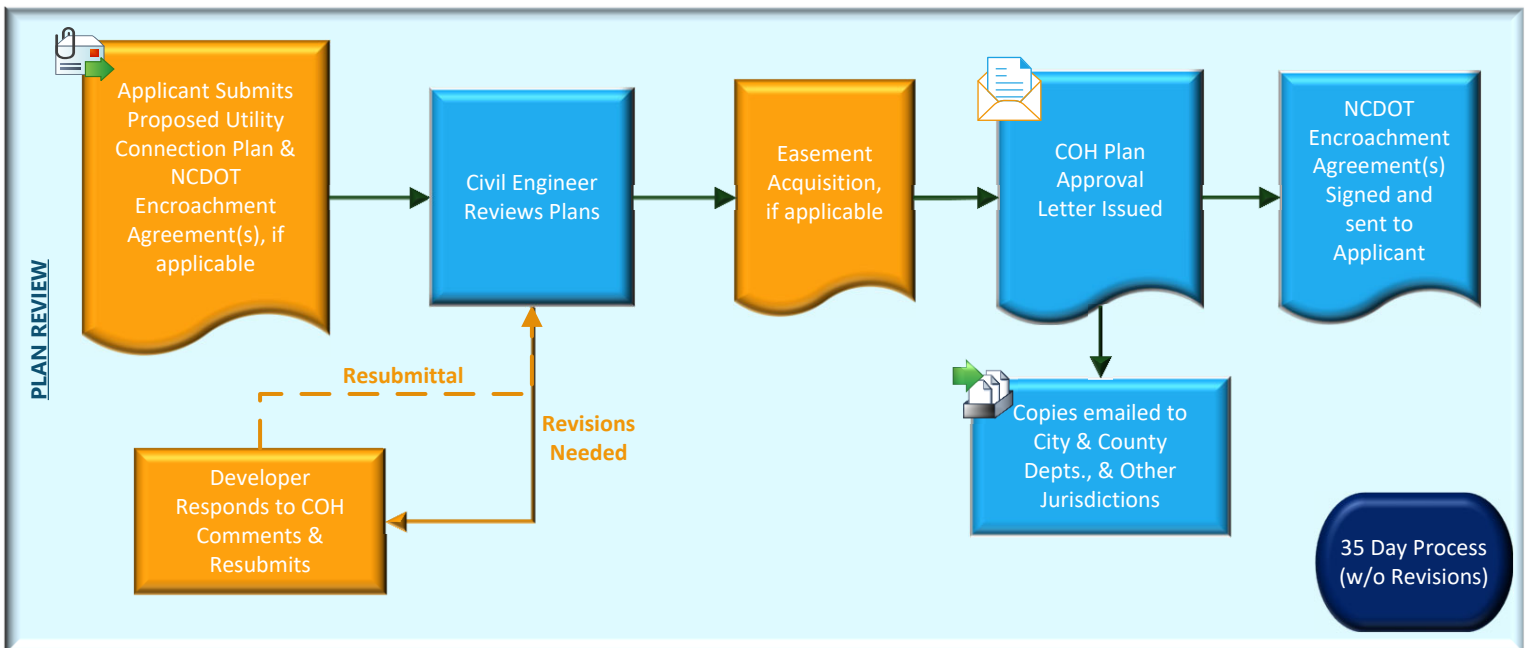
PLAN REVIEW

Applicant Submits Proposed Utility Connection Plan & NCDOT Encroachment Agreement(s), if applicable

Civil Engineer Reviews Plans

Easement Acquisition, if applicable

COH Plan Approval Letter Issued

NCDOT Encroachment Agreement(s) Signed and sent to Applicant

Resubmittal

Revisions Needed

Developer Responds to COH Comments & Resubmits

Copies emailed to City & County Depts., & Other Jurisdictions

35 Day Process (w/o Revisions)